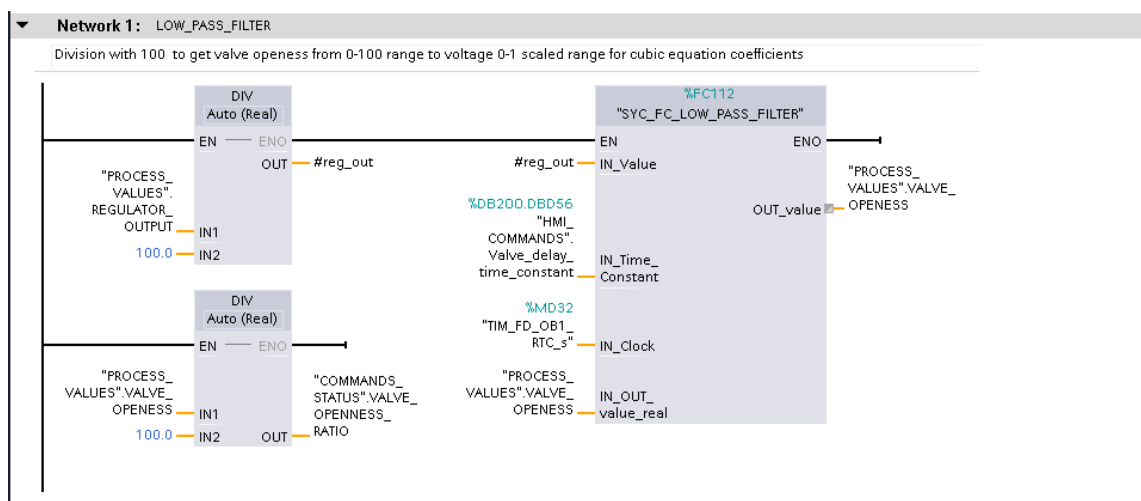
Network 1: LOW_PASS_FILTER

Division with 100 to get valve openess from 0-100 range to voltage 0-1 scaled range for cubic equation coefficients

DIV
Auto (Real)
EN ENO
OUT #reg_out
"PROCESS_VALUES".REGULATOR_OUTPUT IN1
100.0 IN2

%FC112
"SYC_FC_LOW_PASS_FILTER"
EN ENO
#reg_out IN_Value
%DB200.DBD56
"HMI_COMMANDS".Valve_delay_time_constant IN_Time_Constant
%MD32
"TIM_FD_OB1_RTC_s" IN_Clock
"PROCESS_VALUES".VALVE_OPENESS IN_OUT_value_real
OUT_value "PROCESS_VALUES".VALVE_OPENESS

DIV
Auto (Real)
EN ENO
"PROCESS_VALUES".VALVE_OPENESS IN1
100.0 IN2
OUT "COMMANDS_STATUS".VALVE_OPENNESS_RATIO